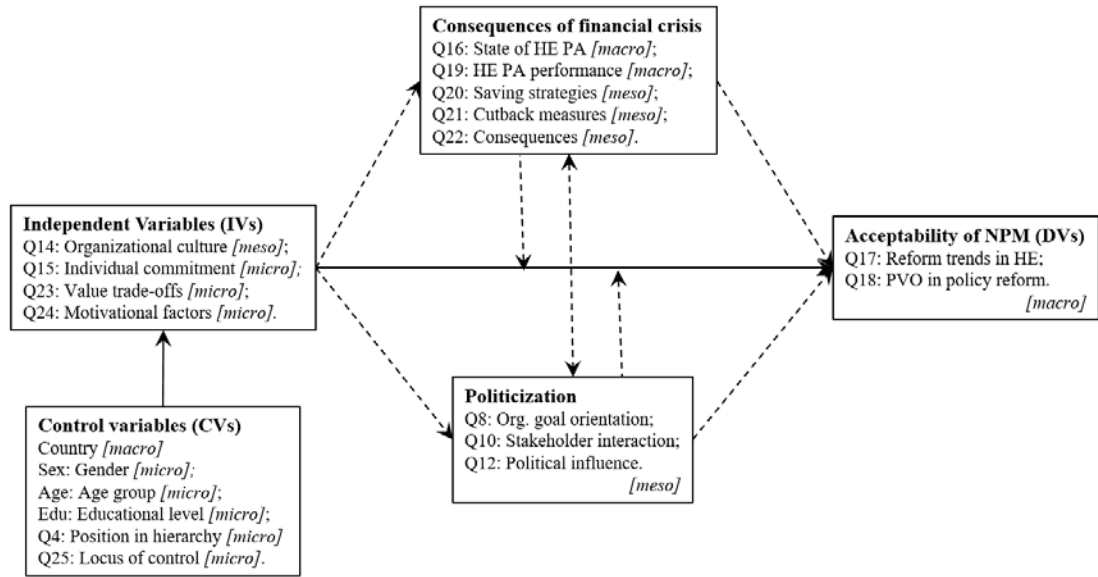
**Consequences of financial crisis**
Q16: State of HE PA *[macro]*;
Q19: HE PA performance *[macro]*;
Q20: Saving strategies *[meso]*;
Q21: Cutback measures *[meso]*;
Q22: Consequences *[meso]*.

**Independent Variables (IVs)**
Q14: Organizational culture *[meso]*;
Q15: Individual commitment *[micro];*
Q23: Value trade-offs *[micro]*;
Q24: Motivational factors *[micro]*.

**Acceptability of NPM (DVs)**
Q17: Reform trends in HE;
Q18: PVO in policy reform.
*[macro]*

**Control variables (CVs)**
Country *[macro]*
Sex: Gender *[micro];*
Age: Age group *[micro]*;
Edu: Educational level *[micro]*;
Q4: Position in hierarchy *[micro]*
Q25: Locus of control *[micro]*.

**Politicization**
Q8: Org. goal orientation;
Q10: Stakeholder interaction;
Q12: Political influence.
*[meso]*